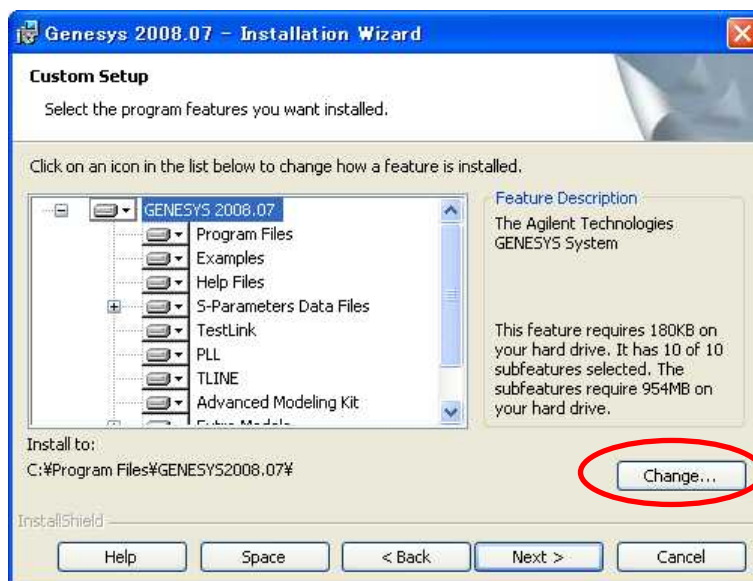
Genesys 2008.07 – Installation Wizard

Custom Setup

Select the program features you want installed.

Click on an icon in the list below to change how a feature is installed.

GENESYS 2008.07
Program Files
Examples
Help Files
S-Parameters Data Files
TestLink
PLL
TLINE
Advanced Modeling Kit
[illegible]

Feature Description

The Agilent Technologies GENESYS System

This feature requires 180KB on your hard drive. It has 10 of 10 subfeatures selected. The subfeatures require 954MB on your hard drive.

Install to:
C:¥Program Files¥GENESYS2008.07¥

Change...

InstallShield

Help
Space
< Back
Next >
Cancel